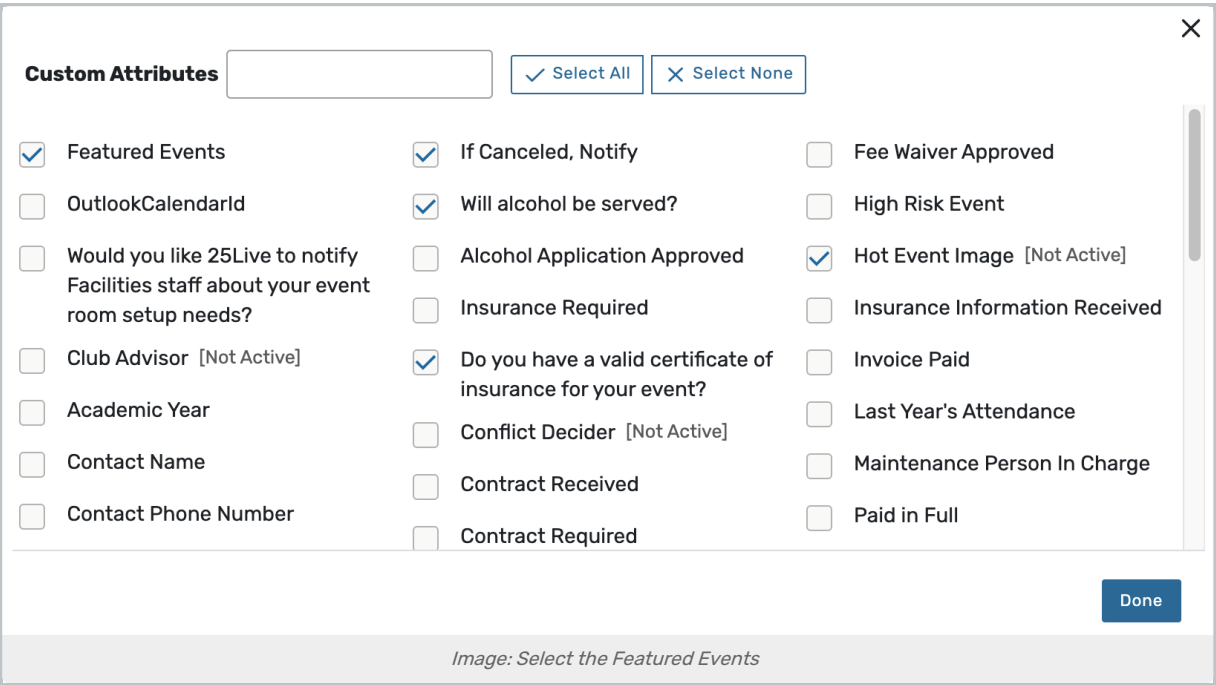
×

Custom Attributes

Select All
Select None

Featured Events
OutlookCalendarId
Would you like 25Live to notify Facilities staff about your event room setup needs?
Club Advisor [Not Active]
Academic Year
Contact Name
Contact Phone Number

If Canceled, Notify
Will alcohol be served?
Alcohol Application Approved
Insurance Required
Do you have a valid certificate of insurance for your event?
Conflict Decider [Not Active]
Contract Received
Contract Required

Fee Waiver Approved
High Risk Event
Hot Event Image [Not Active]
Insurance Information Received
Invoice Paid
Last Year's Attendance
Maintenance Person In Charge
Paid in Full

Done

Image: Select the Featured Events